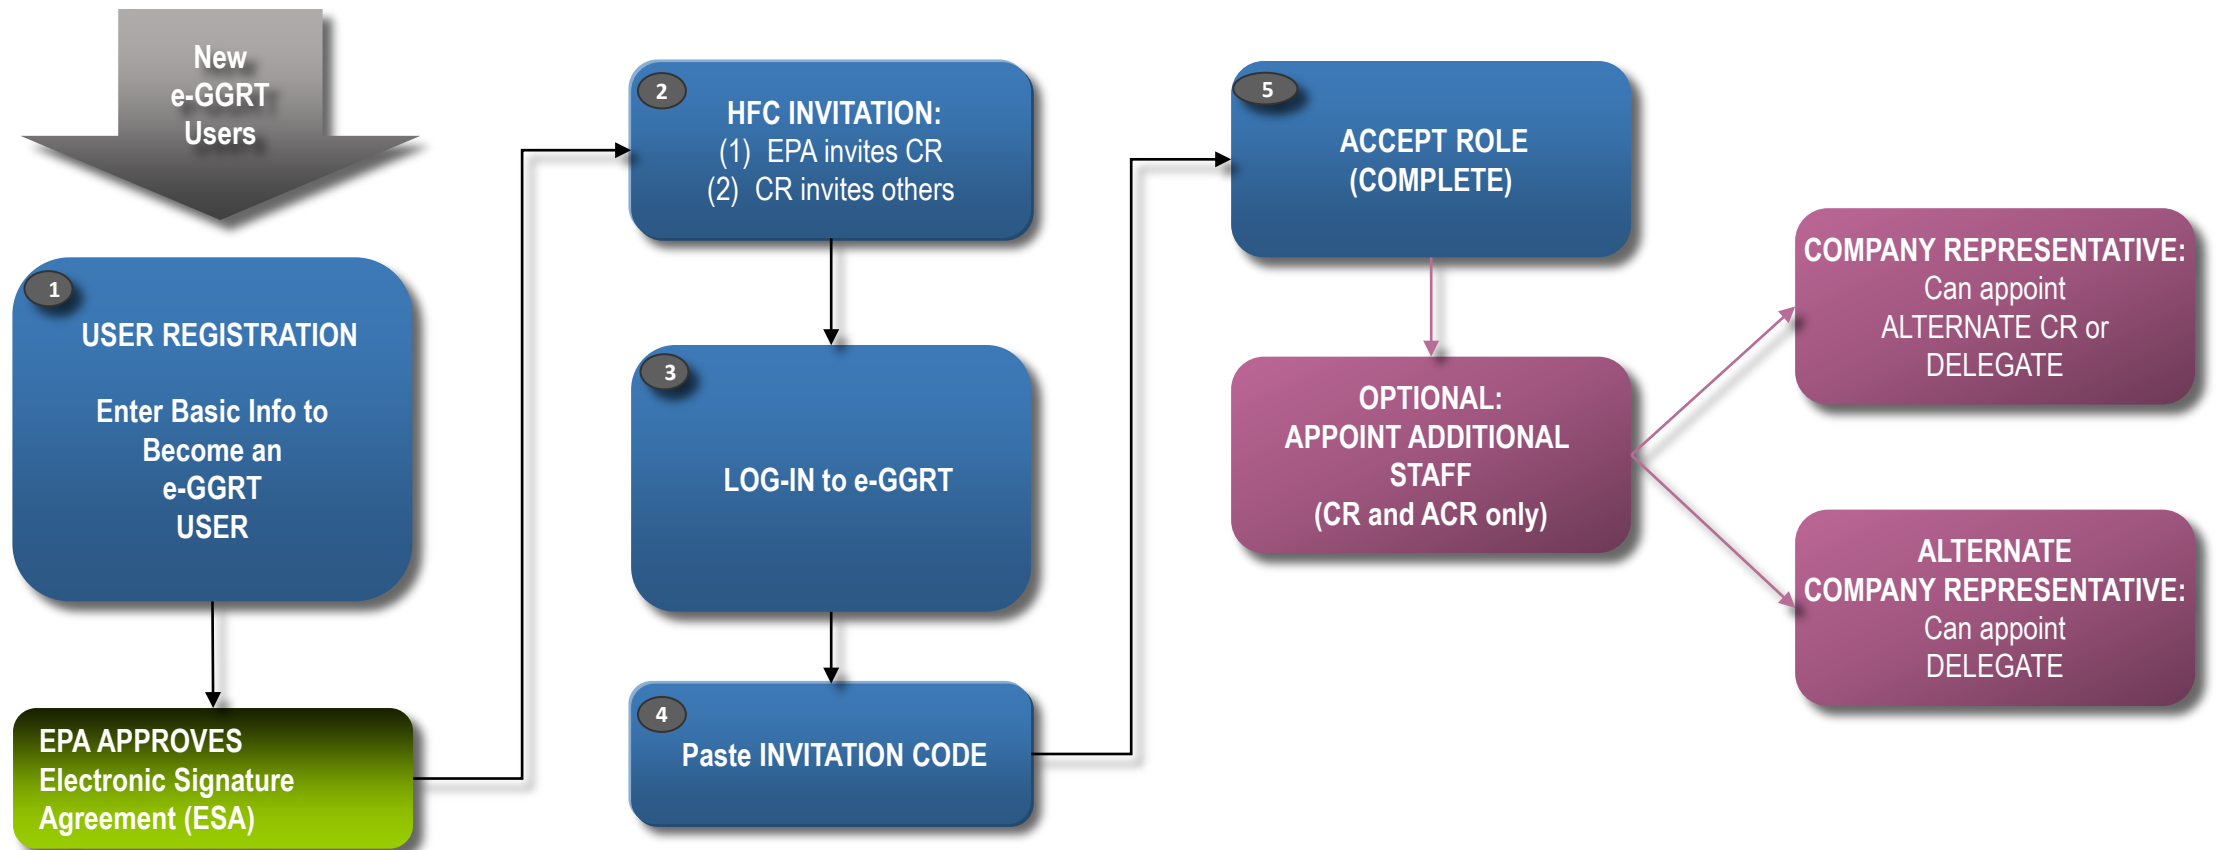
New
e-GGRT
Users

1
USER REGISTRATION

Enter Basic Info to Become an e-GGRT USER

EPA APPROVES
Electronic Signature Agreement (ESA)

2
HFC INVITATION:
(1) EPA invites CR
(2) CR invites others

3
LOG-IN to e-GGRT

4
Paste INVITATION CODE

5
ACCEPT ROLE
(COMPLETE)

OPTIONAL:
APPOINT ADDITIONAL STAFF
(CR and ACR only)

COMPANY REPRESENTATIVE:
Can appoint
ALTERNATE CR or
DELEGATE

ALTERNATE
COMPANY REPRESENTATIVE:
Can appoint
DELEGATE